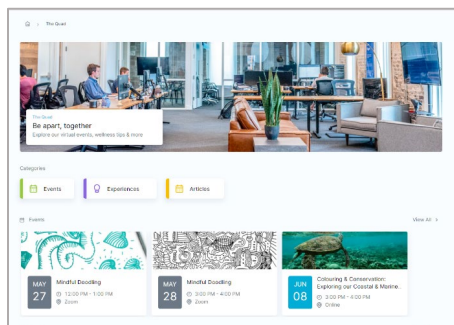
The Quad

The Quad
Be apart, together
Explore our virtual events, wellness tips & more

Categories

Events
Experiences
Articles

Events
View All

MAY
27
Mindful Doodling
12:00 PM - 1:00 PM
Zoom

MAY
28
Mindful Doodling
3:00 PM - 4:00 PM
Zoom

JUN
08
Colouring & Conservation: Exploring our Coastal & Marine...
3:00 PM - 4:00 PM
Online